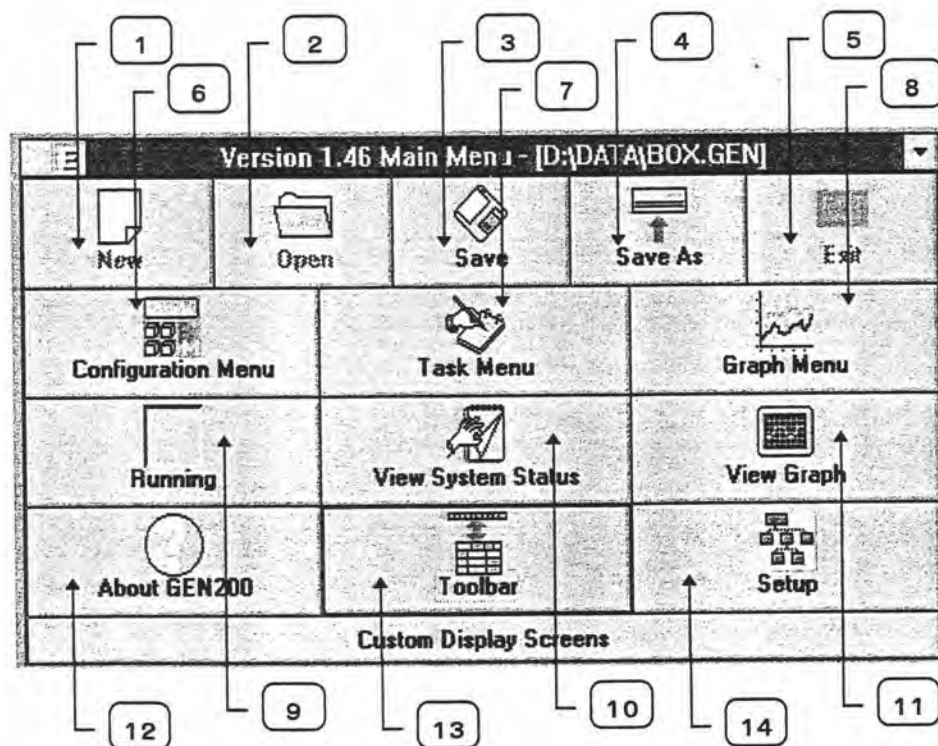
1
2
3
4
5
6
7
8

Version 1.46 Main Menu - [D:\DATA\BOX.GEN]

New
Open
Save
Save As
Exit

Configuration Menu
Task Menu
Graph Menu

Running
View System Status
View Graph

About GEN200
Toolbar
Setup

Custom Display Screens

12
9
13
10
14
11